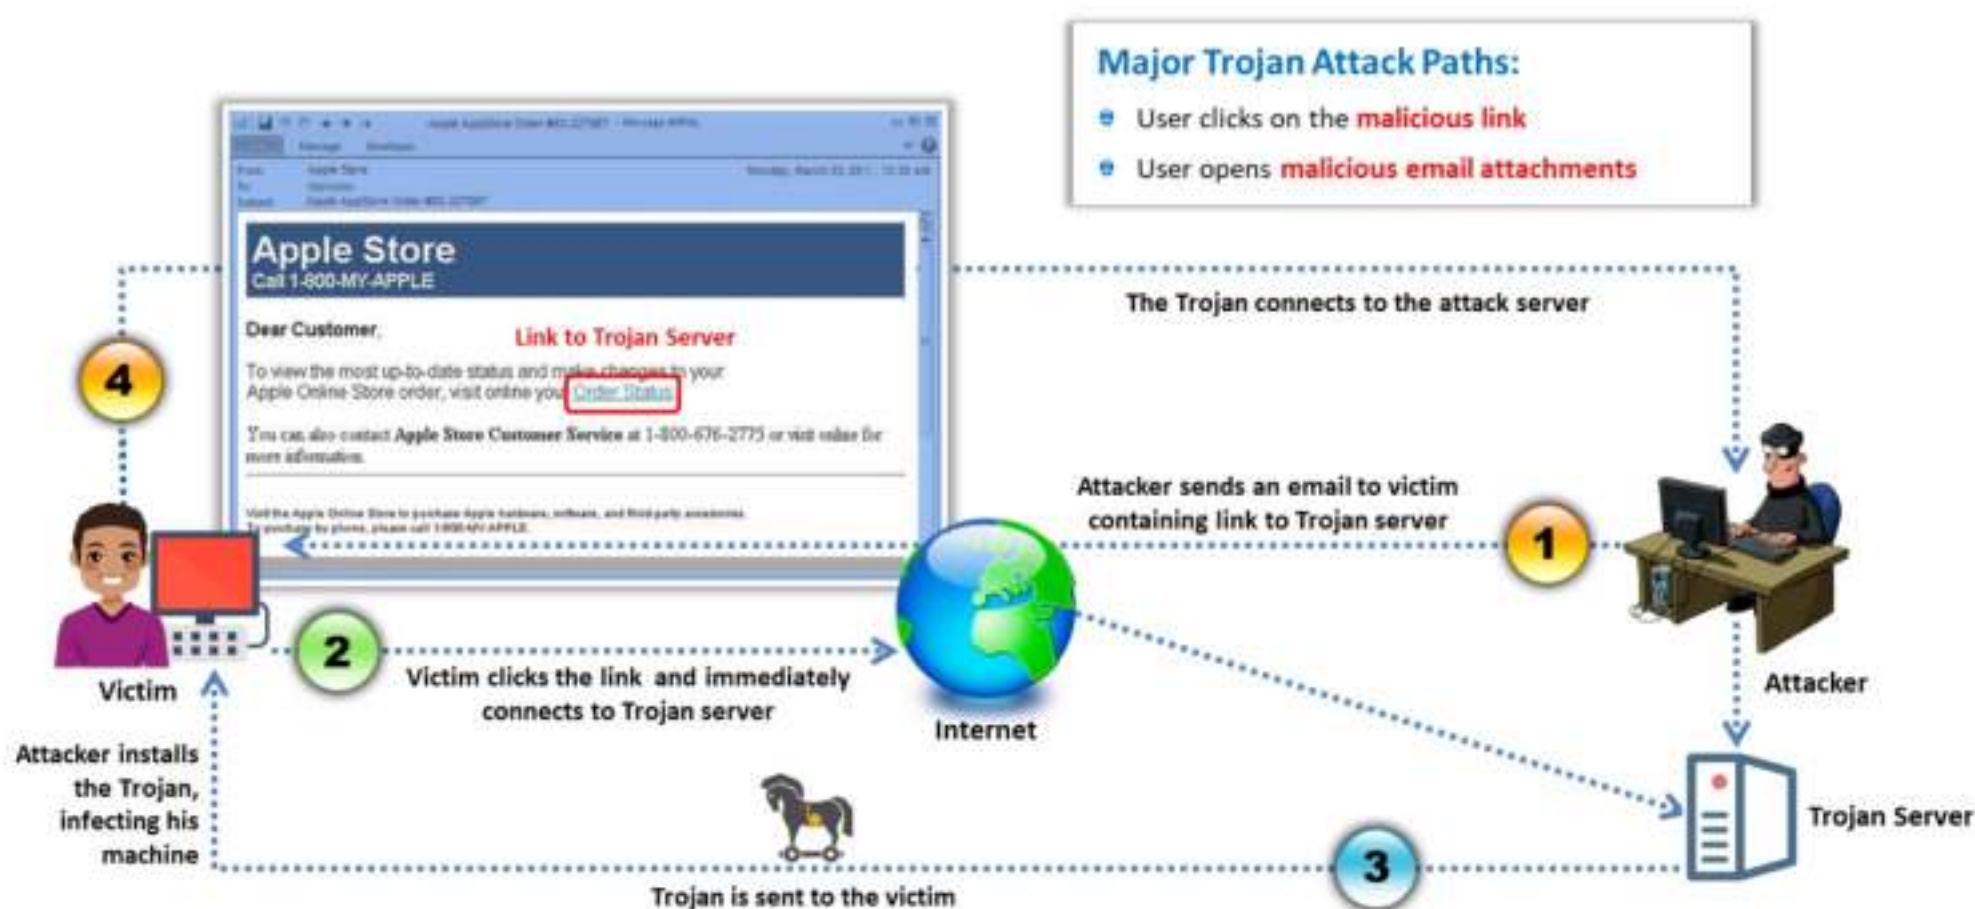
Major Trojan Attack Paths:

User clicks on the malicious link

User opens malicious email attachments

Apple Store
Call 1-800-MY-APPLE

Dear Customer,

Link to Trojan Server

To view the most up-to-date status and make changes to your Apple Online Store order, visit online you Order Status

You can also contact Apple Store Customer Service at 1-800-676-2775 or visit online for more information.

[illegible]

The Trojan connects to the attack server

4

Attacker sends an email to victim containing link to Trojan server

1

Attacker

2

Victim clicks the link and immediately connects to Trojan server

Internet

Victim

Attacker installs the Trojan, infecting his machine

Trojan Server

3

Trojan is sent to the victim